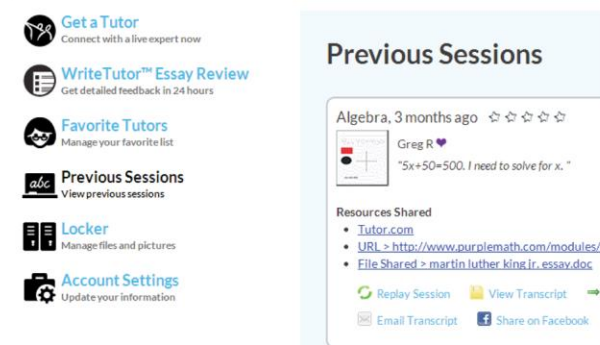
Get a Tutor
Connect with a live expert now

WriteTutor™ Essay Review
Get detailed feedback in 24 hours

Favorite Tutors
Manage your favorite list

Previous Sessions
View previous sessions

Locker
Manage files and pictures

Account Settings
Update your information

Previous Sessions

Algebra, 3 months ago

Greg R

"5x+50=500. I need to solve for x. "

Resources Shared

Tutor.com

URL > http://www.purplemath.com/modules/

File Shared > martin luther king jr. essay.doc

Replay Session

View Transcript

Email Transcript

Share on Facebook